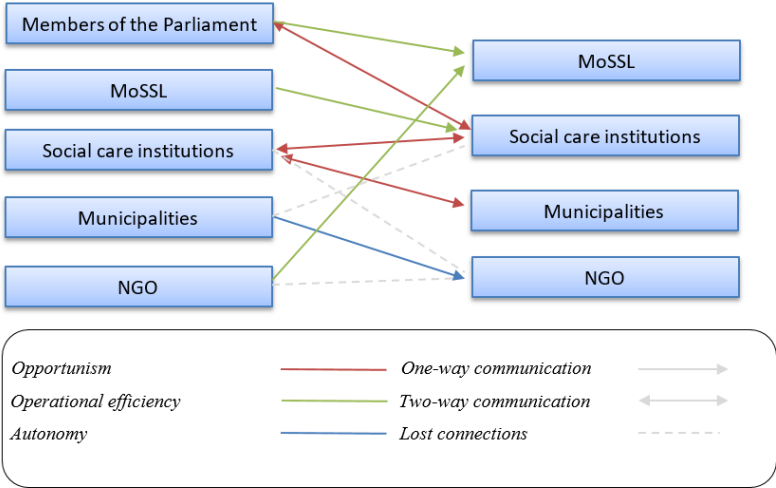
Members of the Parliament

MoSSL

Social care institutions

Municipalities

NGO

MoSSL

Social care institutions

Municipalities

NGO

Opportunism

Operational efficiency

Autonomy

One-way communication

Two-way communication

Lost connections